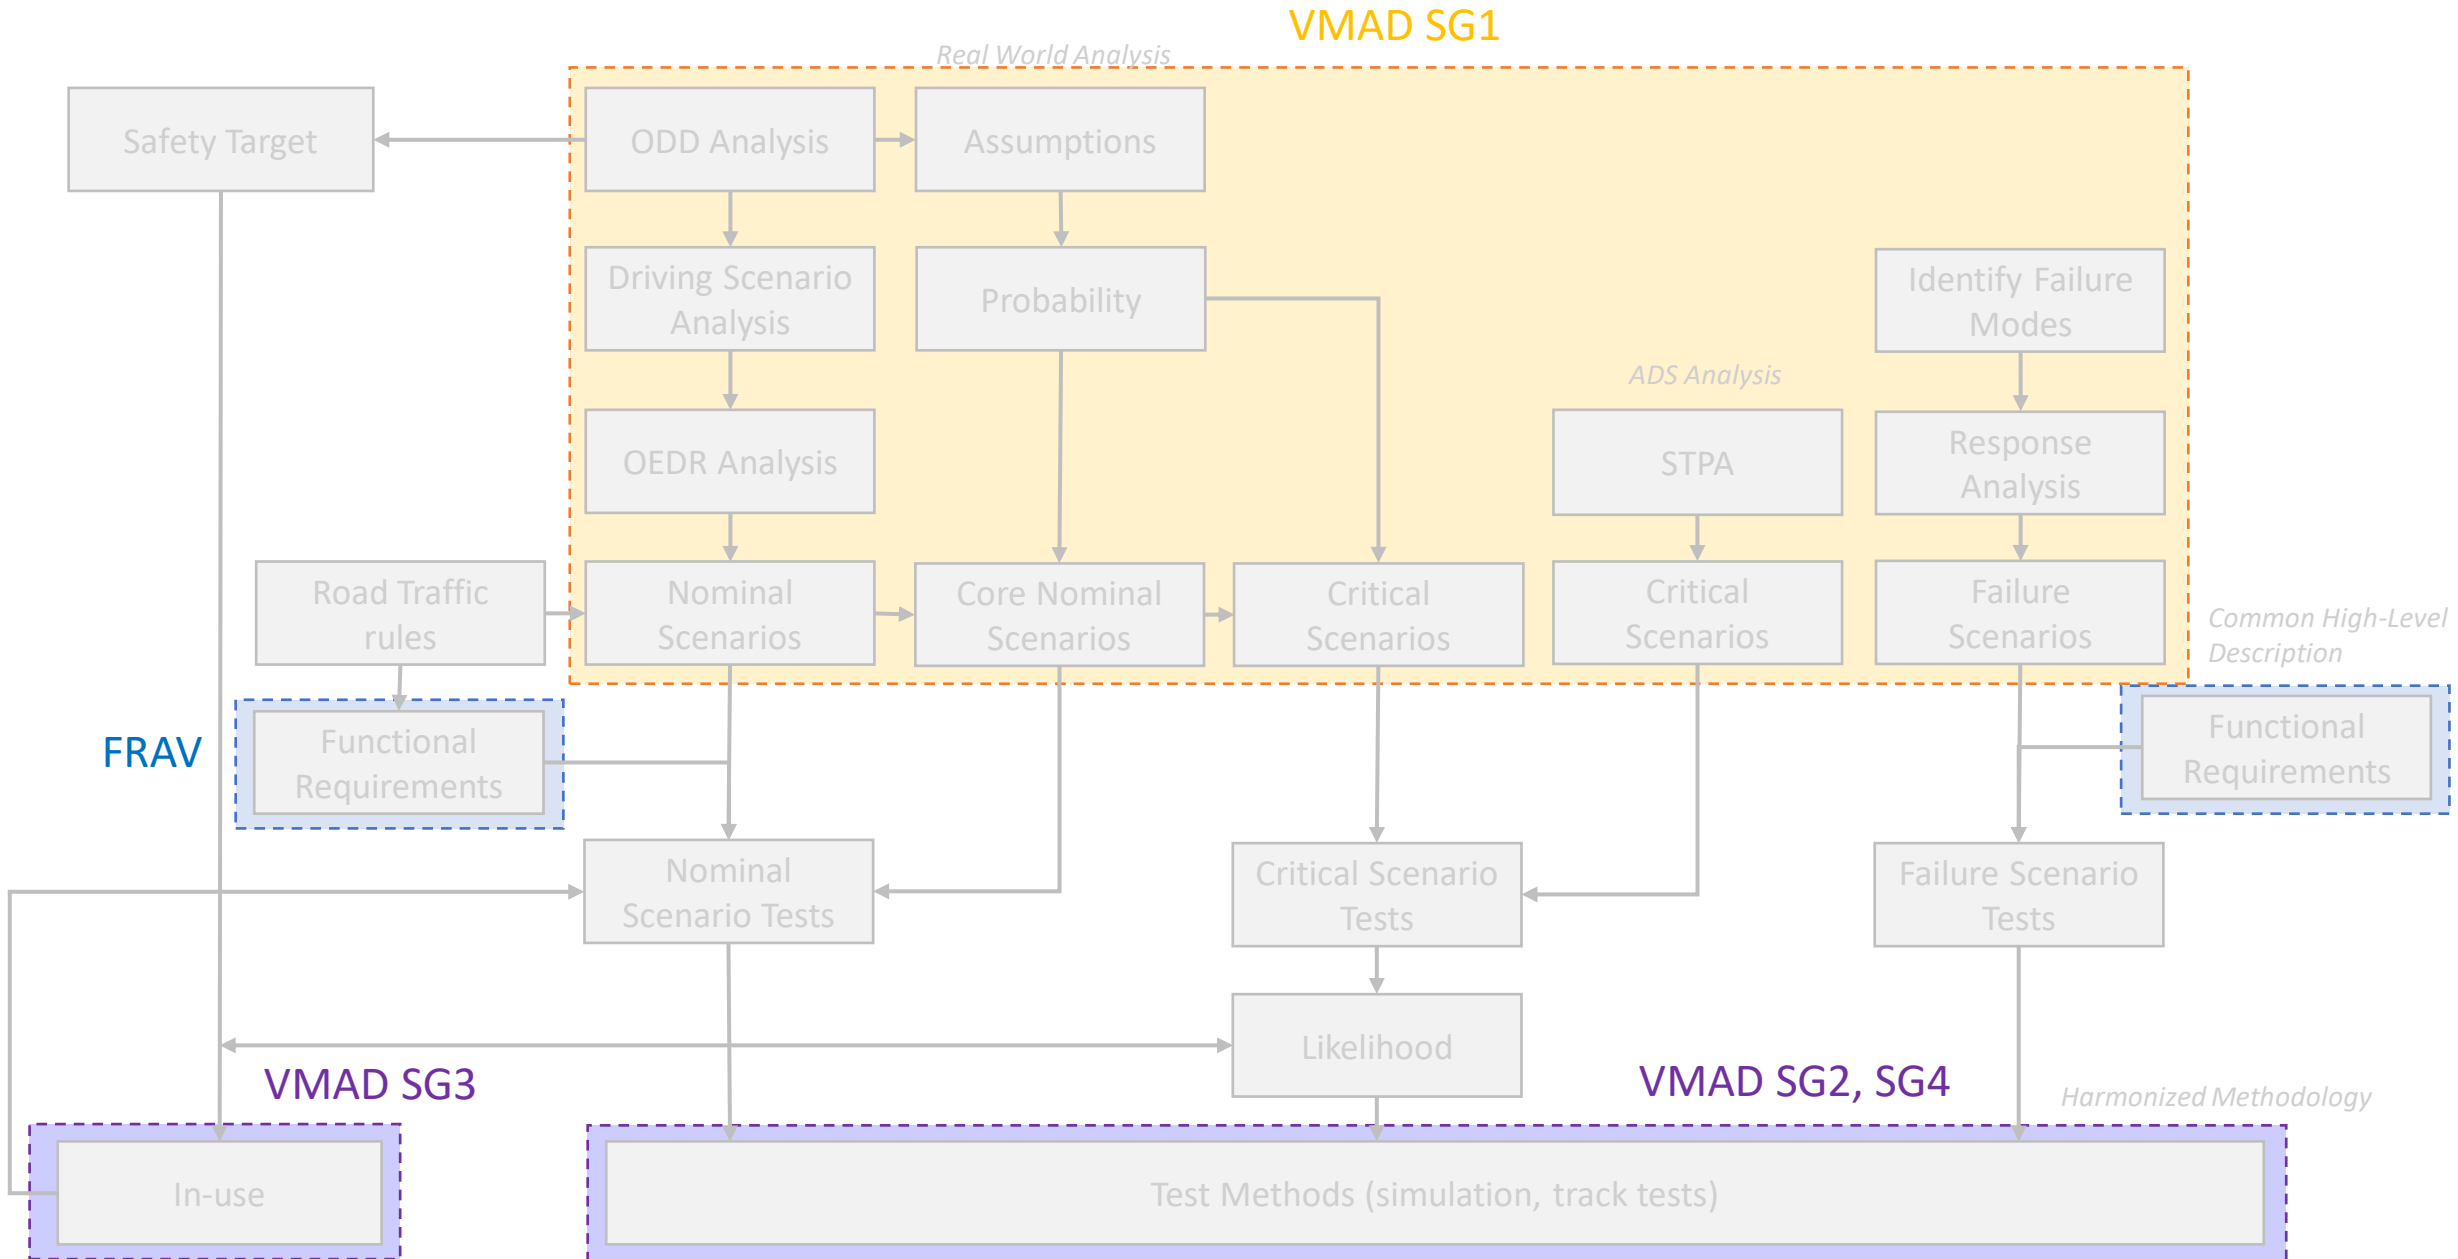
VMAD SG1

Real World Analysis

Safety Target

ODD Analysis

Assumptions

Driving Scenario Analysis

Probability

Identify Failure Modes

ADS Analysis

OEDR Analysis

STPA

Response Analysis

Road Traffic rules

Nominal Scenarios

Core Nominal Scenarios

Critical Scenarios

Critical Scenarios

Failure Scenarios

Common High-Level Description

FRAV

Functional Requirements

Functional Requirements

Nominal Scenario Tests

Critical Scenario Tests

Failure Scenario Tests

Likelihood

VMAD SG3

VMAD SG2, SG4

Harmonized Methodology

In-use

Test Methods (simulation, track tests)